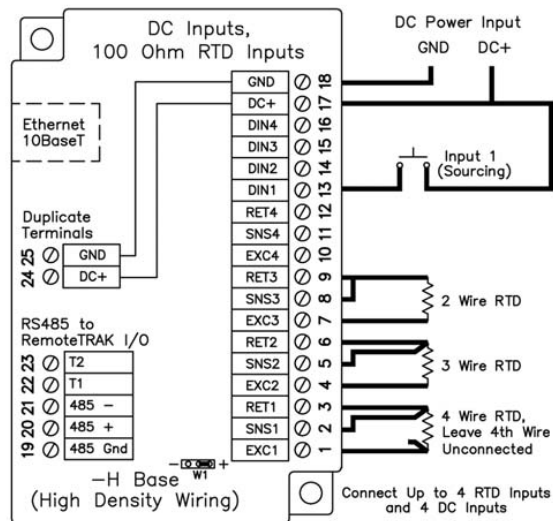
DC Inputs,
100 Ohm RTD Inputs

DC Power Input
GND DC+

Ethernet
10BaseT

| GND | 18 |
|---|---|
| DC+ | 17 |
| DIN4 | 16 |
| DIN3 | 15 |
| DIN2 | 14 |
| DIN1 | 13 |
| RET4 | 12 |
| SNS4 | 11 |
| EXC4 | 10 |
| RET3 | 9 |
| SNS3 | 8 |
| EXC3 | 7 |
| RET2 | 6 |
| SNS2 | 5 |
| EXC2 | 4 |
| RET1 | 3 |
| SNS1 | 2 |
| EXC1 | 1 |

Input 1
(Sourcing)

Duplicate
Terminals

| 25 | GND |
|---|---|
| 24 | DC+ |

2 Wire RTD

3 Wire RTD

4 Wire RTD,
Leave 4th Wire
Unconnected

RS485 to
RemoteTRAK I/O

| 23 | T2 |
|---|---|
| 22 | T1 |
| 21 | 485 − |
| 20 | 485 + |
| 19 | 485 Gnd |

− + W1

−H Base
(High Density Wiring)

Connect Up to 4 RTD Inputs
and 4 DC Inputs